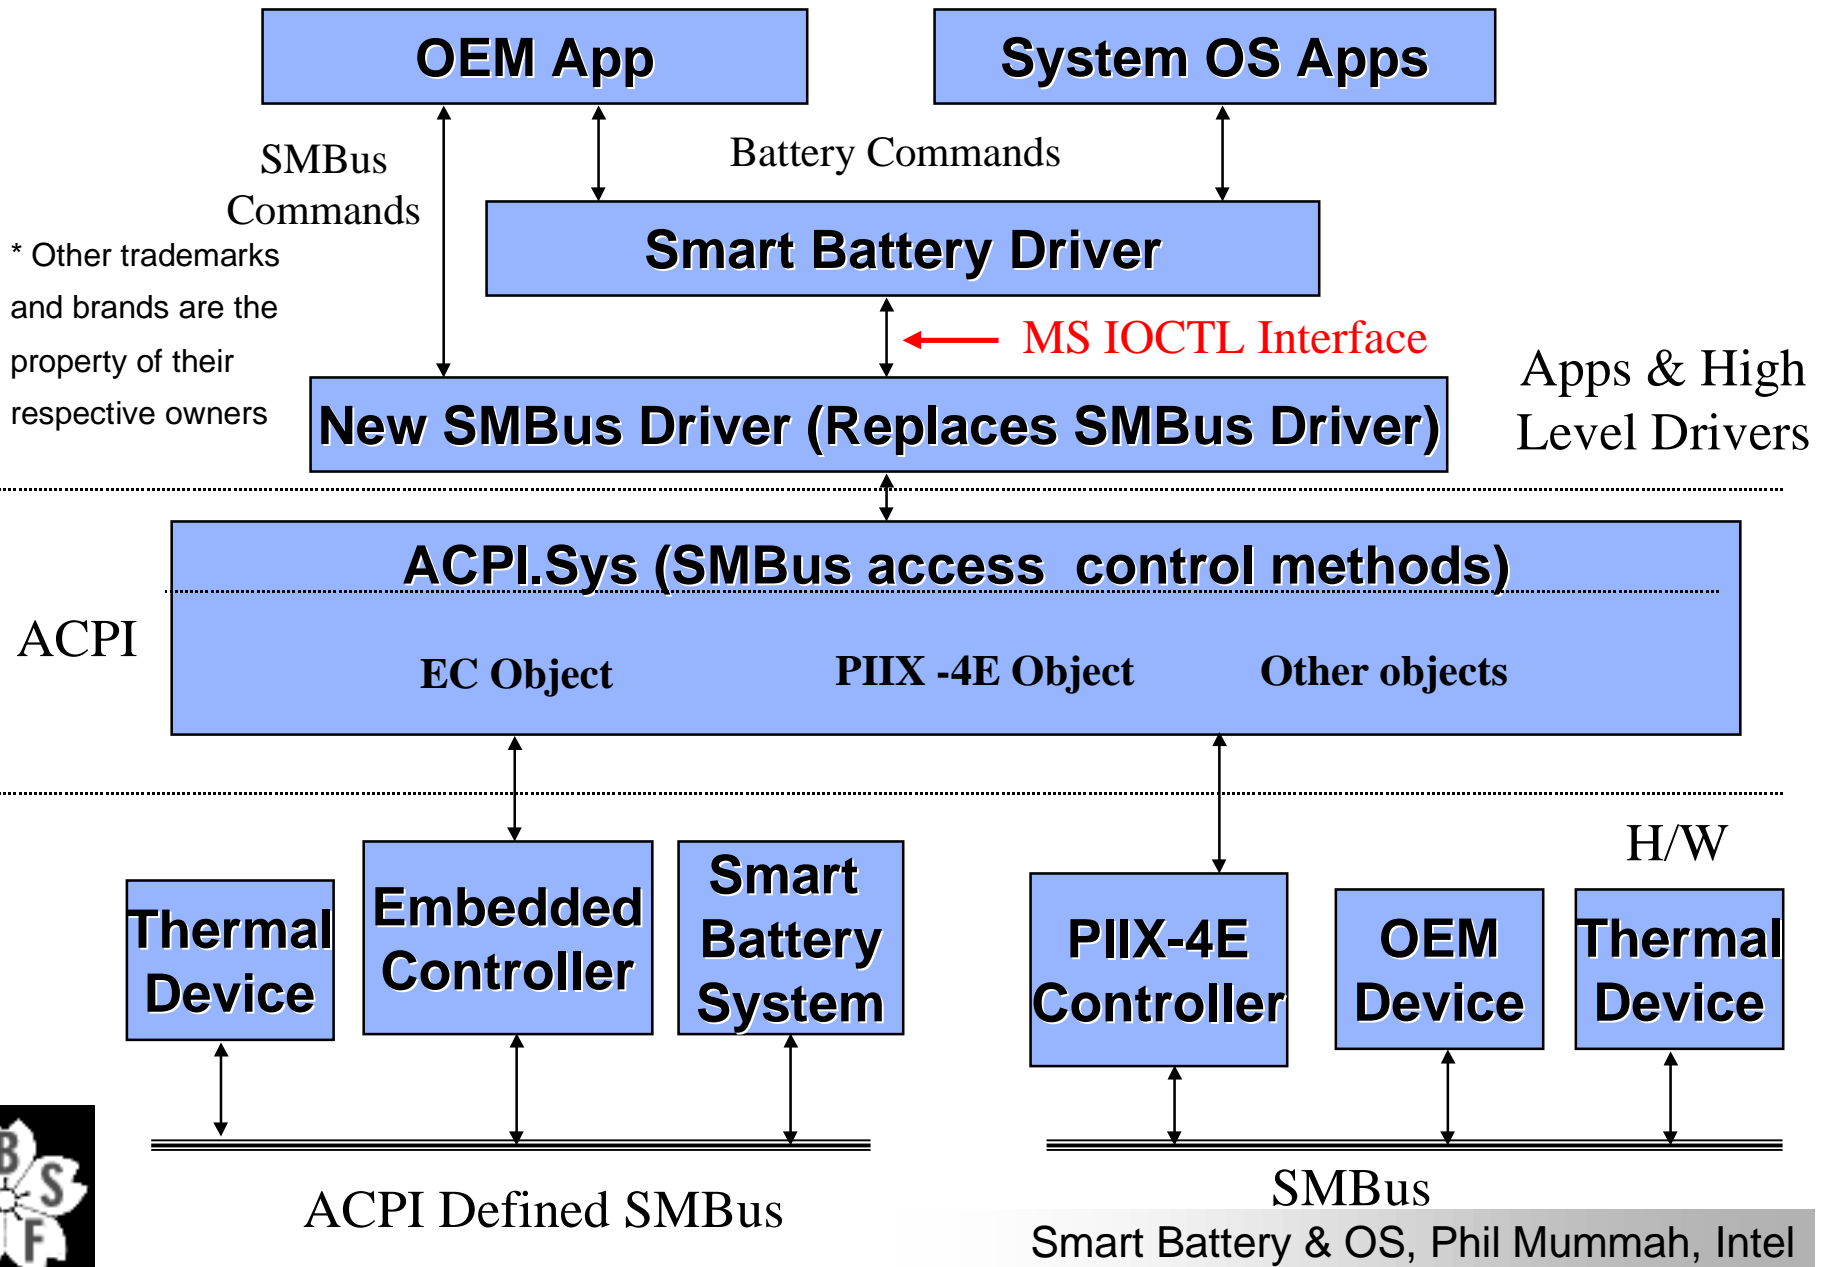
OEM App

System OS Apps

SMBus Commands

Battery Commands

Smart Battery Driver

* Other trademarks and brands are the property of their respective owners

MS IOCTL Interface

Apps & High Level Drivers

New SMBus Driver (Replaces SMBus Driver)

ACPI.Sys (SMBus access control methods)

ACPI

EC Object

PIIX -4E Object

Other objects

H/W

Thermal Device

Embedded Controller

Smart Battery System

PIIX-4E Controller

OEM Device

Thermal Device

B S F

ACPI Defined SMBus

SMBus

Smart Battery & OS, Phil Mummah, Intel